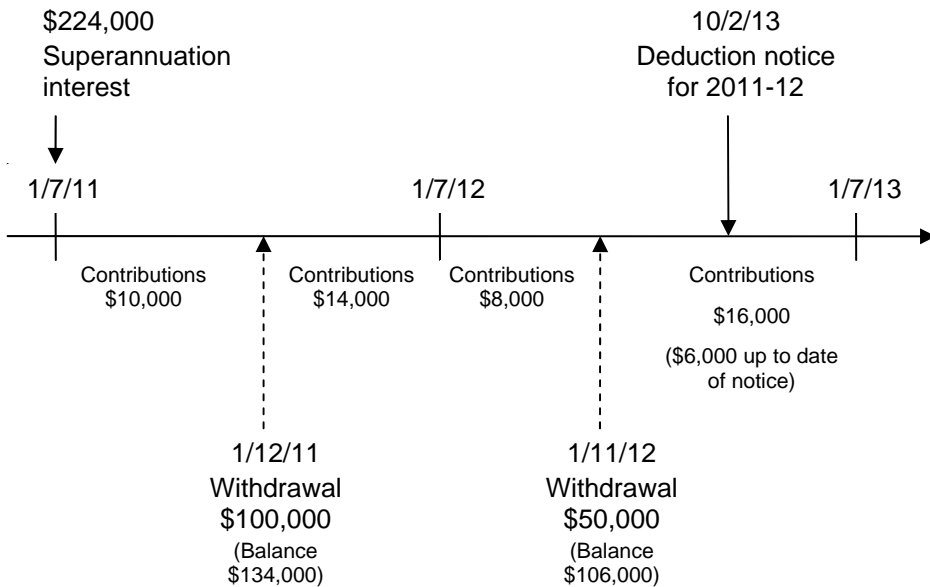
$224,000
Superannuation interest

10/2/13
Deduction notice for 2011-12

1/7/11

1/7/12

1/7/13

Contributions
$10,000

Contributions
$14,000

Contributions
$8,000

Contributions
$16,000
($6,000 up to date of notice)

1/12/11
Withdrawal
$100,000
(Balance $134,000)

1/11/12
Withdrawal
$50,000
(Balance $106,000)